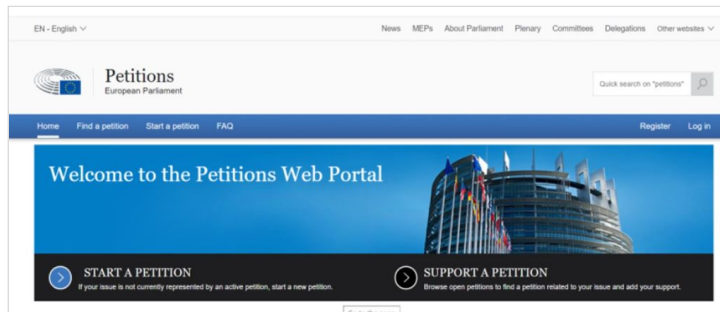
EN - English

News MEPs About Parliament Plenary Committees Delegations Other websites

Petitions
European Parliament

Quick search on "petitions"

Home Find a petition Start a petition FAQ Register Log in

Welcome to the Petitions Web Portal

START A PETITION
If your issue is not currently represented by an active petition, start a new petition.

SUPPORT A PETITION
Browse open petitions to find a petition related to your issue and add your support.

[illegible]